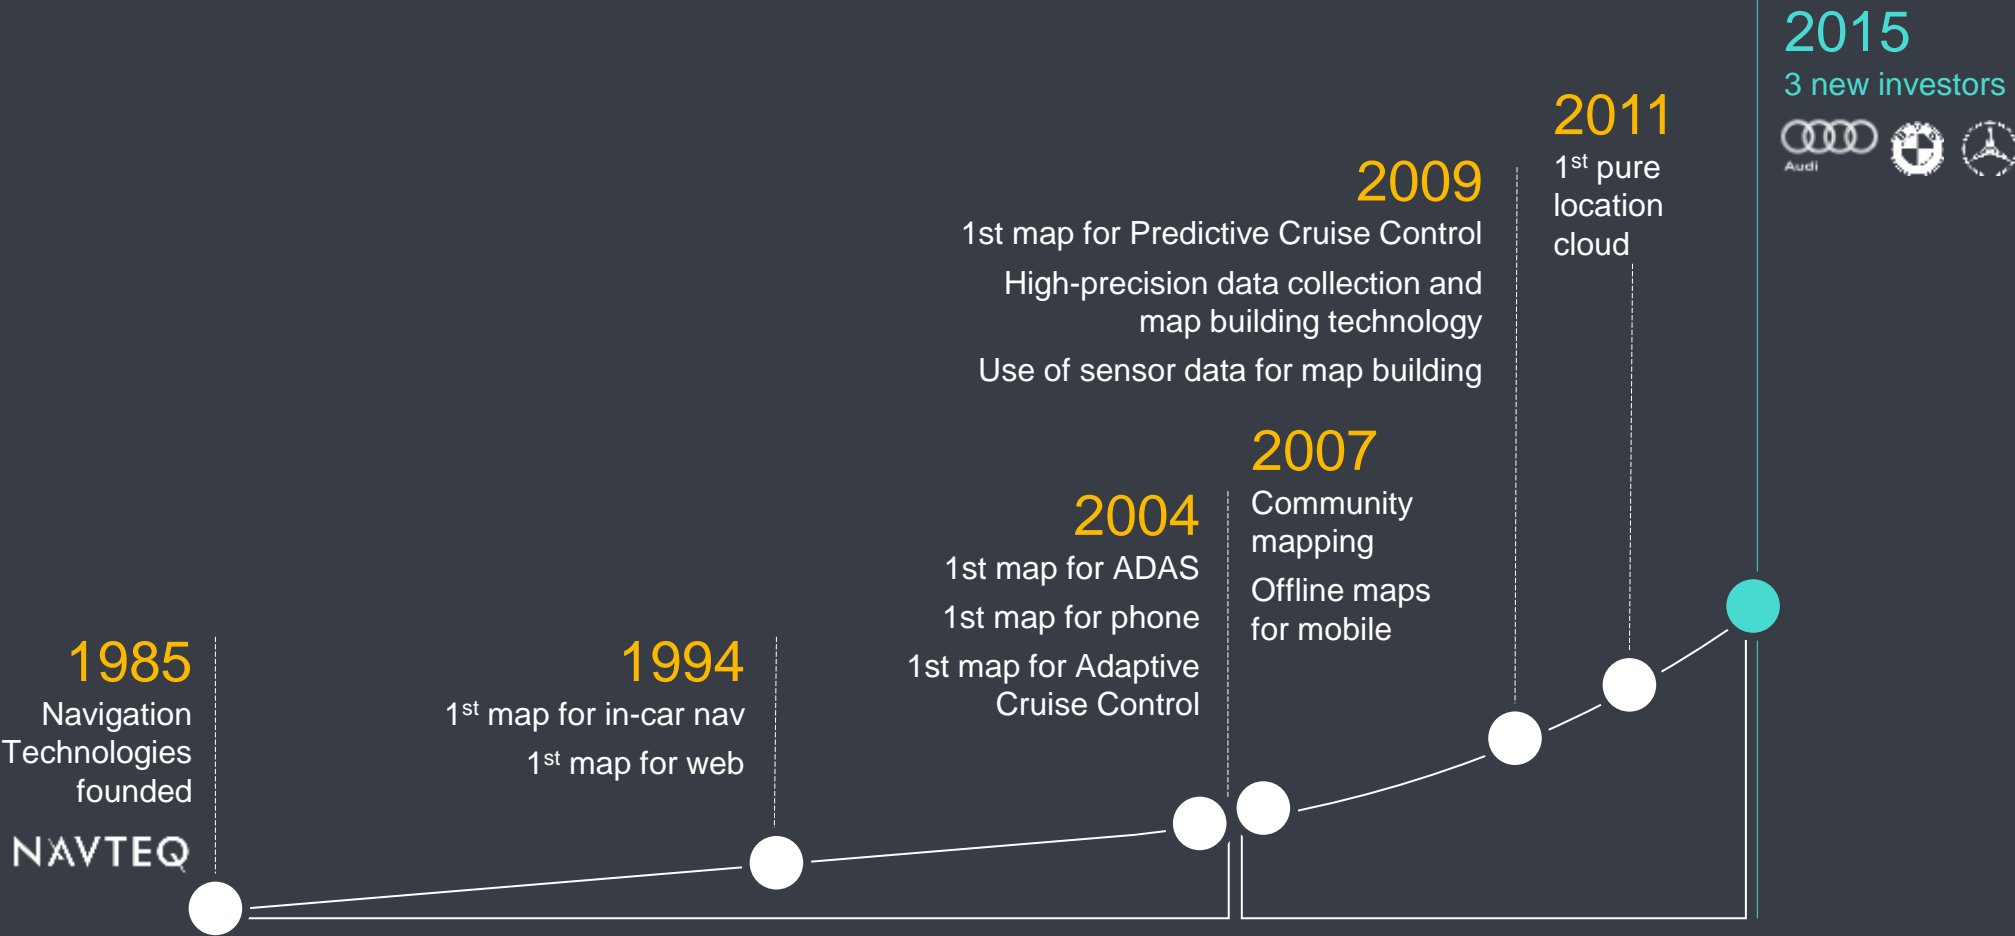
2015
3 new investors
Audi

2011
1$^{st}$ pure location cloud

2009
1st map for Predictive Cruise Control
High-precision data collection and map building technology
Use of sensor data for map building

2007
Community mapping
Offline maps for mobile

2004
1st map for ADAS
1st map for phone
1st map for Adaptive Cruise Control

1994
1$^{st}$ map for in-car nav
1$^{st}$ map for web

1985
Navigation Technologies founded
NAVTEQ